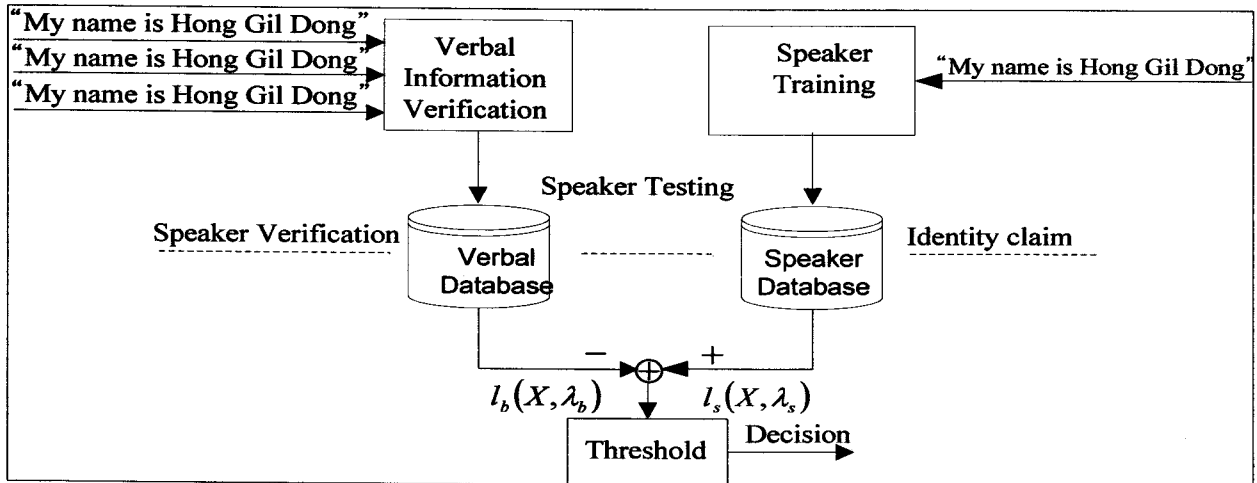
"My name is Hong Gil Dong"
"My name is Hong Gil Dong"
"My name is Hong Gil Dong"

Verbal Information Verification

Speaker Training

"My name is Hong Gil Dong"

Speaker Testing

Speaker Verification

Verbal Database

Speaker Database

Identity claim

−

+

$l_b(X, \lambda_b)$

$l_s(X, \lambda_s)$

Threshold

Decision